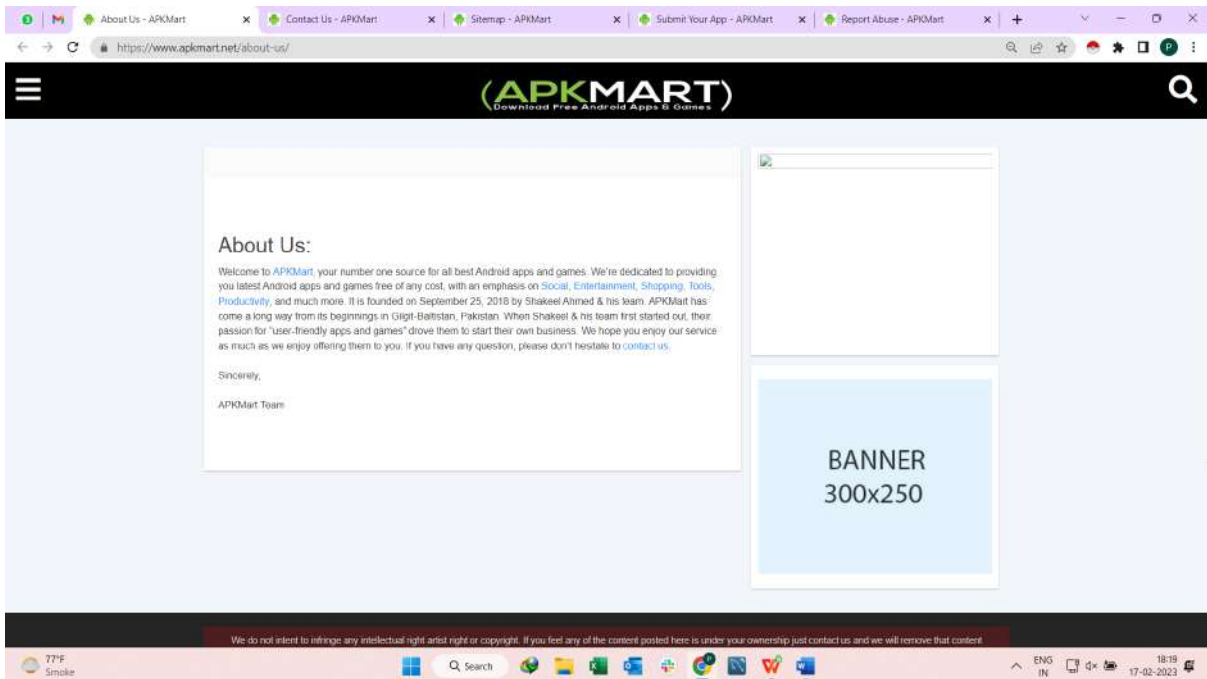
About Us - APKMart
Contact Us - APKMart
Sitemap - APKMart
Submit Your App - APKMart
Report Abuse - APKMart

https://www.apkmart.net/about-us/

(APKMART)
Download Free Android Apps & Games

About Us:

Welcome to APKMart, your number one source for all best Android apps and games. We're dedicated to providing you latest Android apps and games free of any cost, with an emphasis on Social, Entertainment, Shopping, Tools, Productivity, and much more. It is founded on September 25, 2018 by Shakeel Ahmed & his team. APKMart has come a long way from its beginnings in Gilgit-Baltistan, Pakistan. When Shakeel & his team first started out, their passion for "user-friendly apps and games" drove them to start their own business. We hope you enjoy our service as much as we enjoy offering them to you. If you have any question, please don't hesitate to contact us.

Sincerely,

APKMart Team

BANNER
300x250

We do not intent to infringe any intellectual right artist right or copyright. If you feel any of the content posted here is under your ownership just contact us and we will remove that content

77°F
Smoke
Search
ENG
IN
18:19
17-02-2023